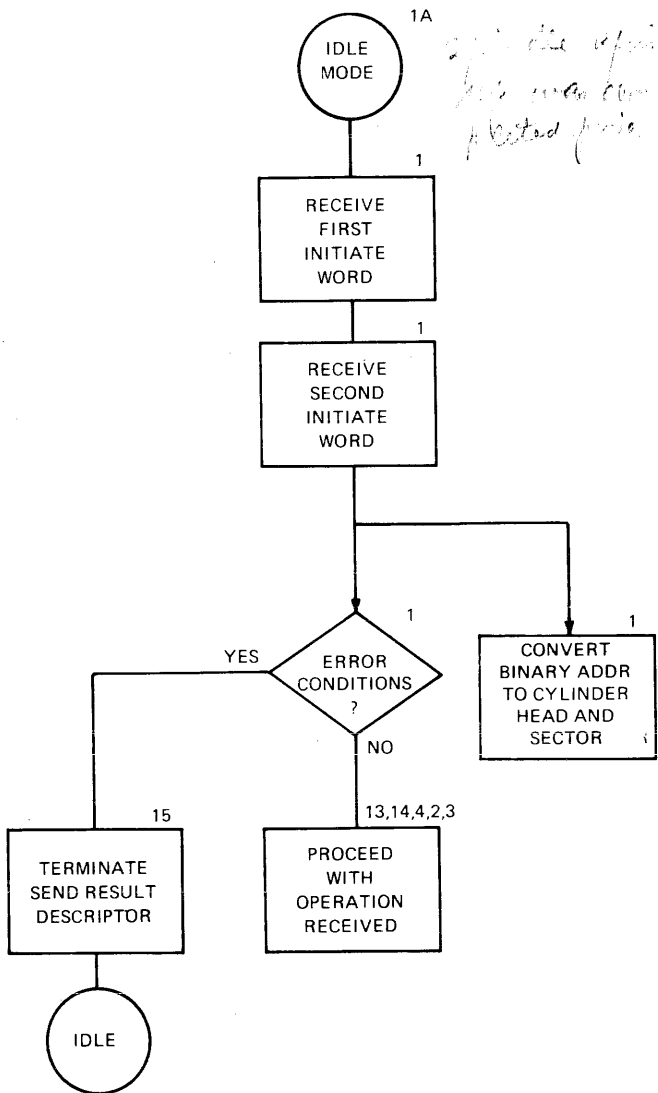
1A

IDLE MODE

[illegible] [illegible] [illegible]
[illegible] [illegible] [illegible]
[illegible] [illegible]

1

RECEIVE FIRST INITIATE WORD

1

RECEIVE SECOND INITIATE WORD

1

ERROR CONDITIONS ?

YES

NO

1

CONVERT BINARY ADDR TO CYLINDER HEAD AND SECTOR

15

TERMINATE SEND RESULT DESCRIPTOR

13,14,4,2,3

PROCEED WITH OPERATION RECEIVED

IDLE